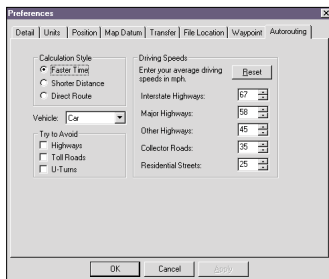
Preferences

Detail | Units | Position | Map Datum | Transfer | File Location | Waypoint | Autorouting

Calculation Style
Faster Time
Shorter Distance
Direct Route

Vehicle: Car

Try to Avoid
Highways
Toll Roads
U-Turns

Driving Speeds
Enter your average driving speeds in mph.
Reset

Interstate Highways: 67
Major Highways: 58
Other Highways: 45
Collector Roads: 35
Residential Streets: 25

OK
Cancel
Apply